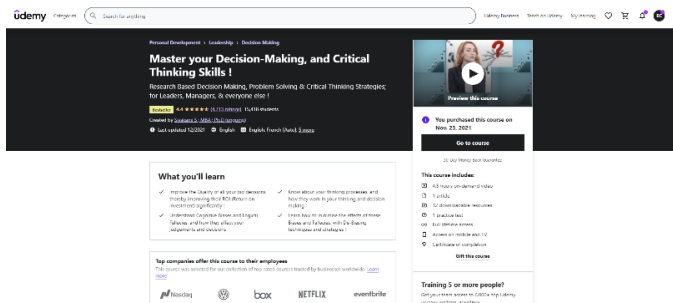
ûdemy Categories Search for anything Udemy Business Teach on Udemy My learning

Personal Development > Leadership > Decision Making

Master your Decision-Making, and Critical Thinking Skills !

Research Based Decision Making, Problem Solving & Critical Thinking Strategies; for Leaders, Managers, & everyone else !

Bestseller 4.4 ★★★★★ (6,110 ratings) 15,410 students

Created by Shadab S. (MBA - PhD) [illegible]

Last updated 12/2021 English English, French [Auto], 3 more

Preview this course

You purchased this course on Nov. 23, 2021

Go to course

30-Day Money-Back Guarantee

This course includes:

4.5 hours on-demand video

7 articles

12 downloadable resources

1 practice test

Full lifetime access

Access on mobile and TV

Certificate of completion

Gift this course

What you'll learn

Improve the quality of all your decisions thereby improving their ROI (Return on investment) significantly.

Know about your thinking processes, and how they work in your thinking and decision making

Understand Cognitive biases and Logical fallacies, and how they affect our judgements and decisions

Learn how to minimize the effects of these Biases and Fallacies with De-Biasing techniques and strategies !

Top companies offer this course to their employees

This course was selected for our collection of top-rated courses trusted by businesses worldwide. Learn more

Nasdaq box NETFLIX eventbrite

Training 5 or more people?

Get your team access to 6,000+ top Udemy courses anytime, anywhere.